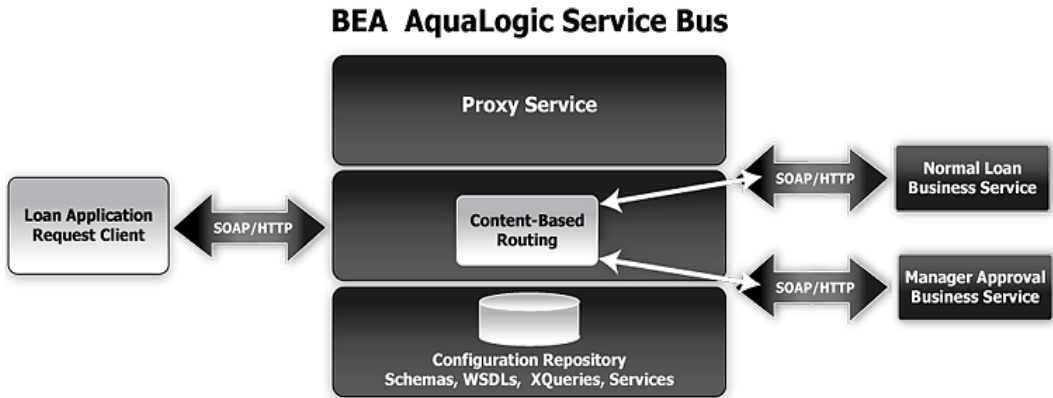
BEA AquaLogic Service Bus

Proxy Service

Loan Application Request Client

SOAP/HTTP

Content-Based Routing

SOAP/HTTP

Normal Loan Business Service

SOAP/HTTP

Manager Approval Business Service

Configuration Repository
Schemas, WSDLs, XQueries, Services